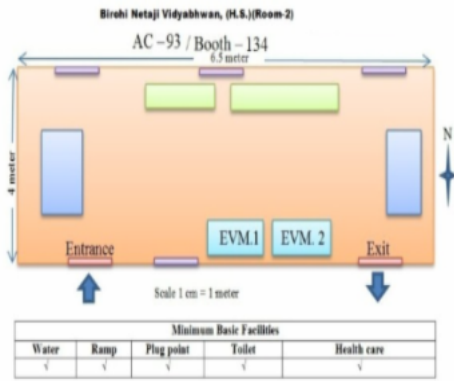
Birohi Netaji Vidyabhwan, (H.S.)(Room-2)

AC – 93 / Booth – 134

6.5 meter

4 meter

N

EVM.1

EVM. 2

Entrance

Exit

Scale 1 cm = 1 meter

| Minimum Basic Facilities | | | | |
|---|---|---|---|---|
| Water | Ramp | Plug point | Toilet | Health care |
| √ | √ | √ | √ | √ |